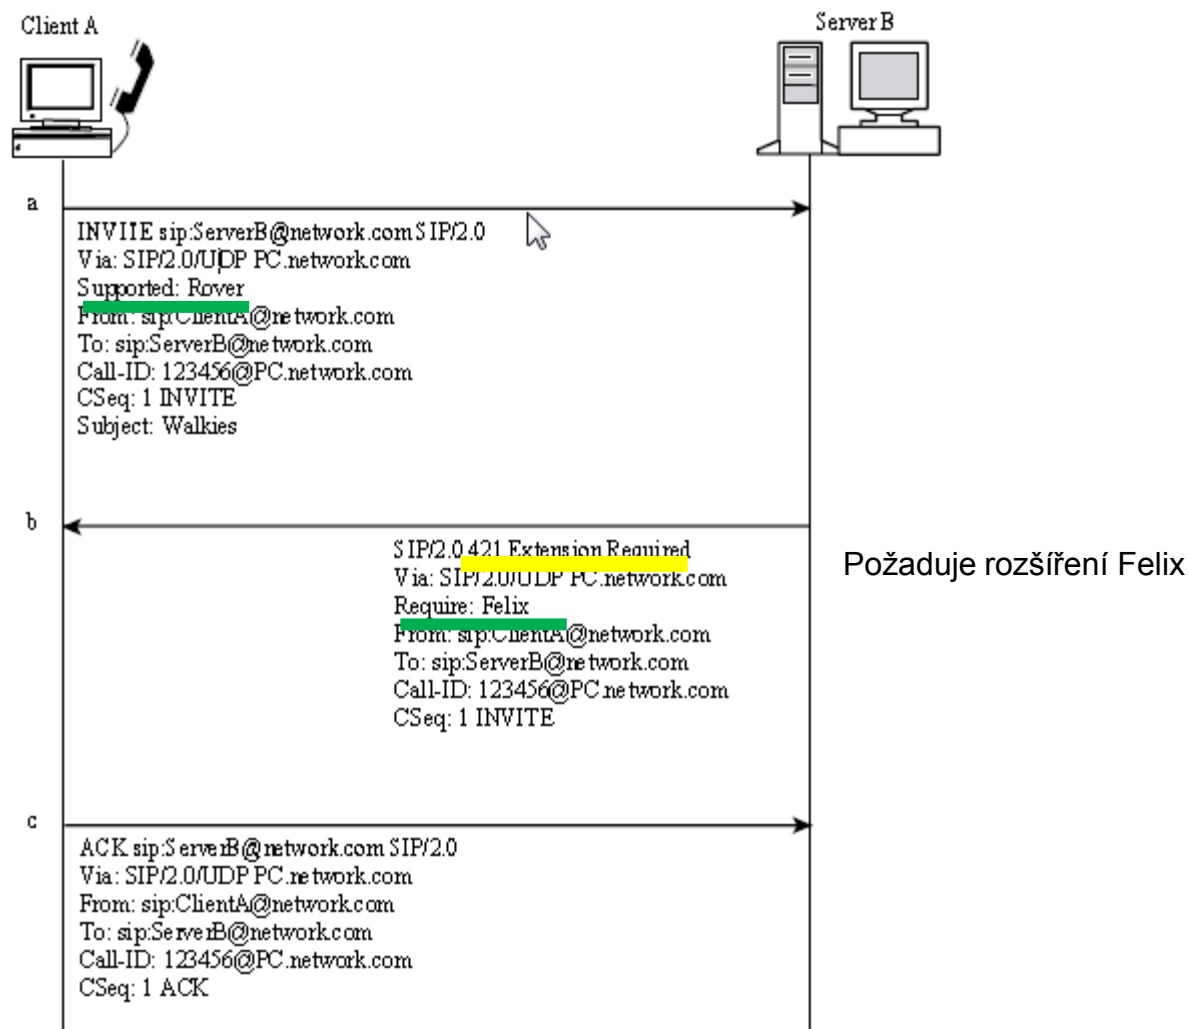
Client A

Server B

a

INVITE sip:ServerB@network.com SIP/2.0
Via: SIP/2.0/UDP PC.network.com
Supported: Rover
From: sip:ClientA@network.com
To: sip:ServerB@network.com
Call-ID: 123456@PC.network.com
CSeq: 1 INVITE
Subject: Walkies

b

SIP/2.0 421 Extension Required
Via: SIP/2.0/UDP PC.network.com
Require: Felix
From: sip:ClientA@network.com
To: sip:ServerB@network.com
Call-ID: 123456@PC.network.com
CSeq: 1 INVITE

Požaduje rozšíření Felix

c

ACK sip:ServerB@network.com SIP/2.0
Via: SIP/2.0/UDP PC.network.com
From: sip:ClientA@network.com
To: sip:ServerB@network.com
Call-ID: 123456@PC.network.com
CSeq: 1 ACK